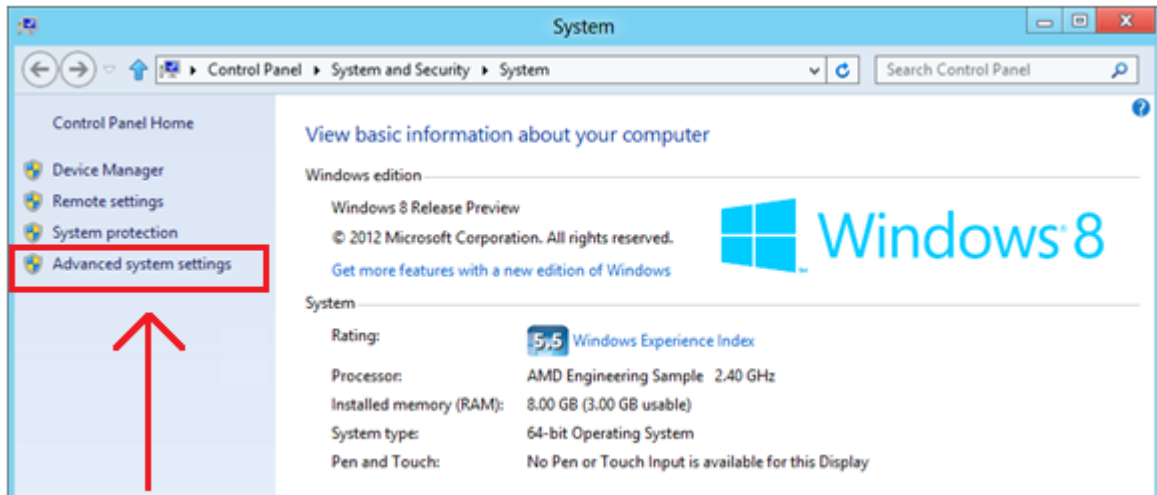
System

Control Panel ▸ System and Security ▸ System

Search Control Panel

Control Panel Home

Device Manager

Remote settings

System protection

Advanced system settings

View basic information about your computer

Windows edition

Windows 8 Release Preview

© 2012 Microsoft Corporation. All rights reserved.

Get more features with a new edition of Windows

Windows 8

System

| | |
|---|---|
| Rating: | 5,5 Windows Experience Index |
| Processor: | AMD Engineering Sample 2.40 GHz |
| Installed memory (RAM): | 8.00 GB (3.00 GB usable) |
| System type: | 64-bit Operating System |
| Pen and Touch: | No Pen or Touch Input is available for this Display |